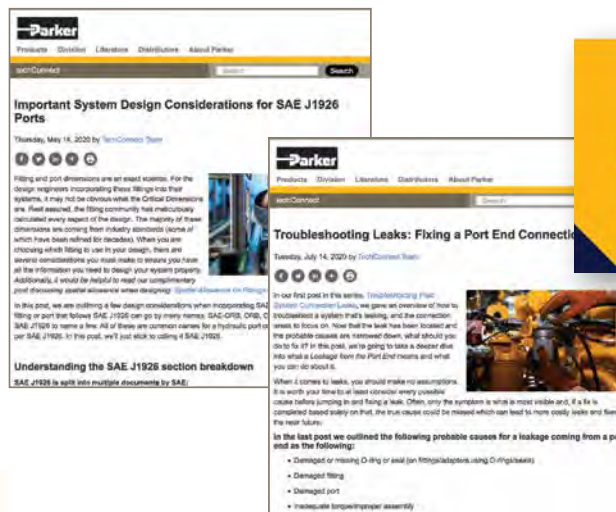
Parker

Products Division Literature Distributors About Parker

techConnect

Search

Important System Design Considerations for SAE J1926 Ports

Thursday, May 14, 2020 by TechConnect Team

Fitting and port dimensions are an exact science. For the design engineers incorporating these fittings into their systems, it may not be obvious what the Critical Dimensions are. Rest assured, the fitting community has meticulously calculated every aspect of the design. The majority of these dimensions are coming from industry standards (some of which have been refined for decades). When you are choosing which fitting to use in your design, there are several considerations you must make to ensure you have all the information you need to design your system properly. Additionally, it would be helpful to read our complimentary post discussing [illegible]

In this post, we are outlining a few design considerations when incorporating SAE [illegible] fitting or port that follows SAE J1926 can go by many names: SAE-ORB, ORB, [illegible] SAE J1926 to name a few. All of these are common names for a hydraulic port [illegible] per SAE J1926. In this post, we'll just stick to calling it SAE J1926.

Understanding the SAE J1926 section breakdown

SAE J1926 is split into multiple documents by SAE:

Parker

Products Division Literature Distributors About Parker

techConnect

Search

Troubleshooting Leaks: Fixing a Port End Connecti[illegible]

Tuesday, July 14, 2020 by TechConnect Team

In our first post in the series, Troubleshooting Fluid System Connector Leaks, we gave an overview of how to troubleshoot a system that's leaking, and the connection areas to focus on. Now that the leak has been located and the probable causes are narrowed down, what should you do to fix it? In this post, we're going to take a deeper dive into what a Leakage from the Port End means and what you can do about it.

When it comes to leaks, you should make no assumptions. It is worth your time to at least consider every possible cause before jumping in and fixing a leak. Often, only the symptom is what is most visible and, if a fix is completed based solely on that, the true cause could be missed which can lead to more costly leaks and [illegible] the near future.

In the last post we outlined the following probable causes for a leakage coming from a p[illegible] end as the following:

• Damaged or missing O-ring or seal (on fittings/adapters using O-rings/seals)
• Damaged fitting
• Damaged port
• Inadequate torque/improper assembly